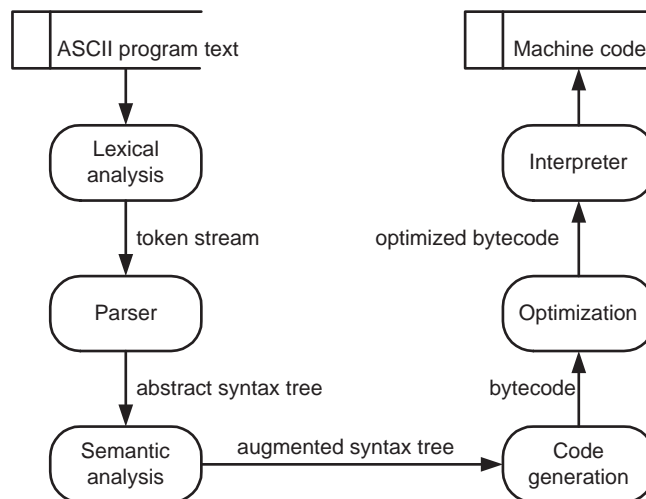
ASCII program text

Lexical analysis

token stream

Parser

abstract syntax tree

Semantic analysis

augmented syntax tree

Code generation

bytecode

Optimization

optimized bytecode

Interpreter

Machine code